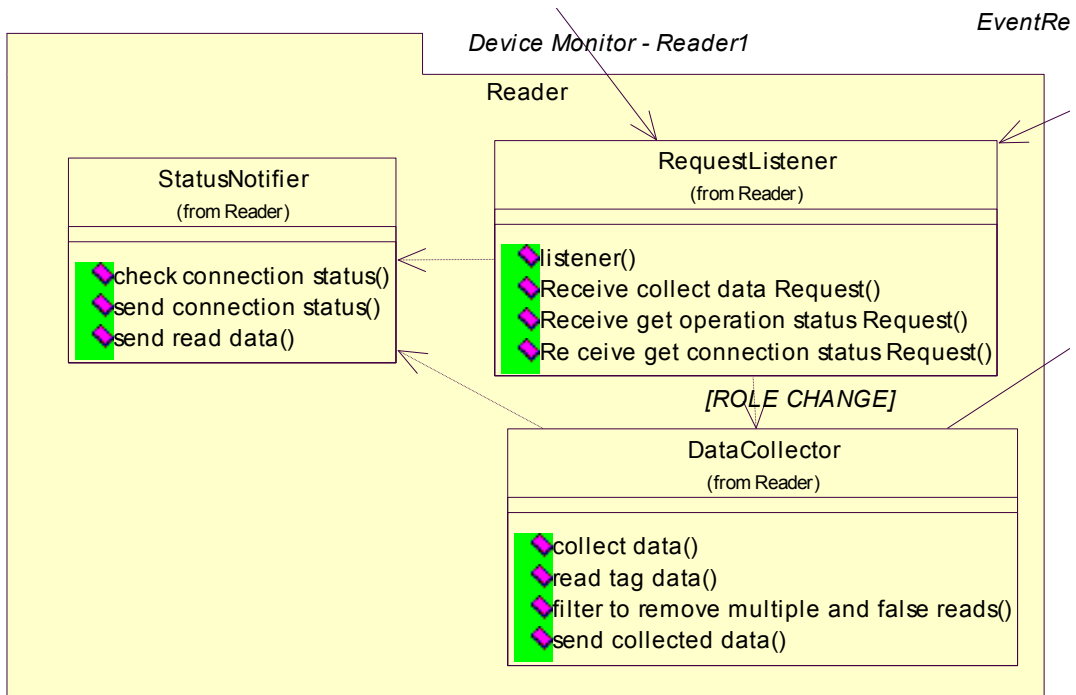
EventRe

Device Monitor - Reader1

Reader

StatusNotifier
(from Reader)

check connection status()
send connection status()
send read data()

RequestListener
(from Reader)

listener()
Receive collect data Request()
Receive get operation status Request()
Re ceive get connection status Request()

[ROLE CHANGE]

DataCollector
(from Reader)

collect data()
read tag data()
filter to remove multiple and false reads()
send collected data()